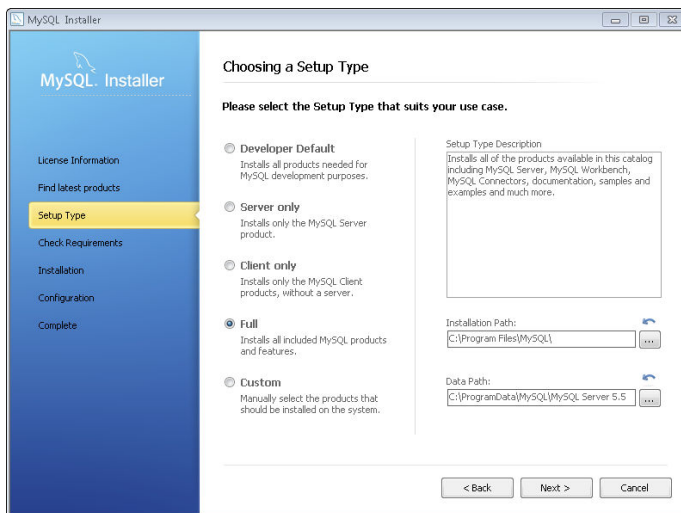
MySQL Installer

MySQL. Installer

License Information
Find latest products
Setup Type
Check Requirements
Installation
Configuration
Complete

Choosing a Setup Type

Please select the Setup Type that suits your use case.

Developer Default
Installs all products needed for MySQL development purposes.

Server only
Installs only the MySQL Server product.

Client only
Installs only the MySQL Client products, without a server.

Full
Installs all included MySQL products and features.

Custom
Manually select the products that should be installed on the system.

Setup Type Description
Installs all of the products available in this catalog including MySQL Server, MySQL Workbench, MySQL Connectors, documentation, samples and examples and much more.

Installation Path:
C:\Program Files\MySQL\
...

Data Path:
C:\ProgramData\MySQL\MySQL Server 5.5
...

< Back
Next >
Cancel